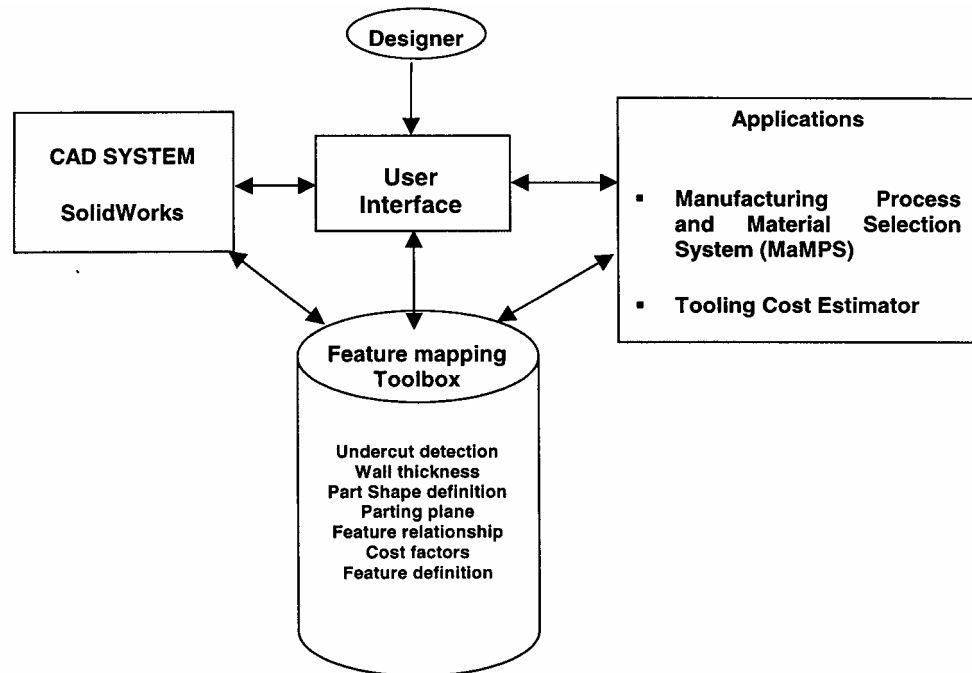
Designer

CAD SYSTEM

SolidWorks

User Interface

Applications

- Manufacturing Process and Material Selection System (MaMPS)

- Tooling Cost Estimator

Feature mapping Toolbox

Undercut detection
Wall thickness
Part Shape definition
Parting plane
Feature relationship
Cost factors
Feature definition